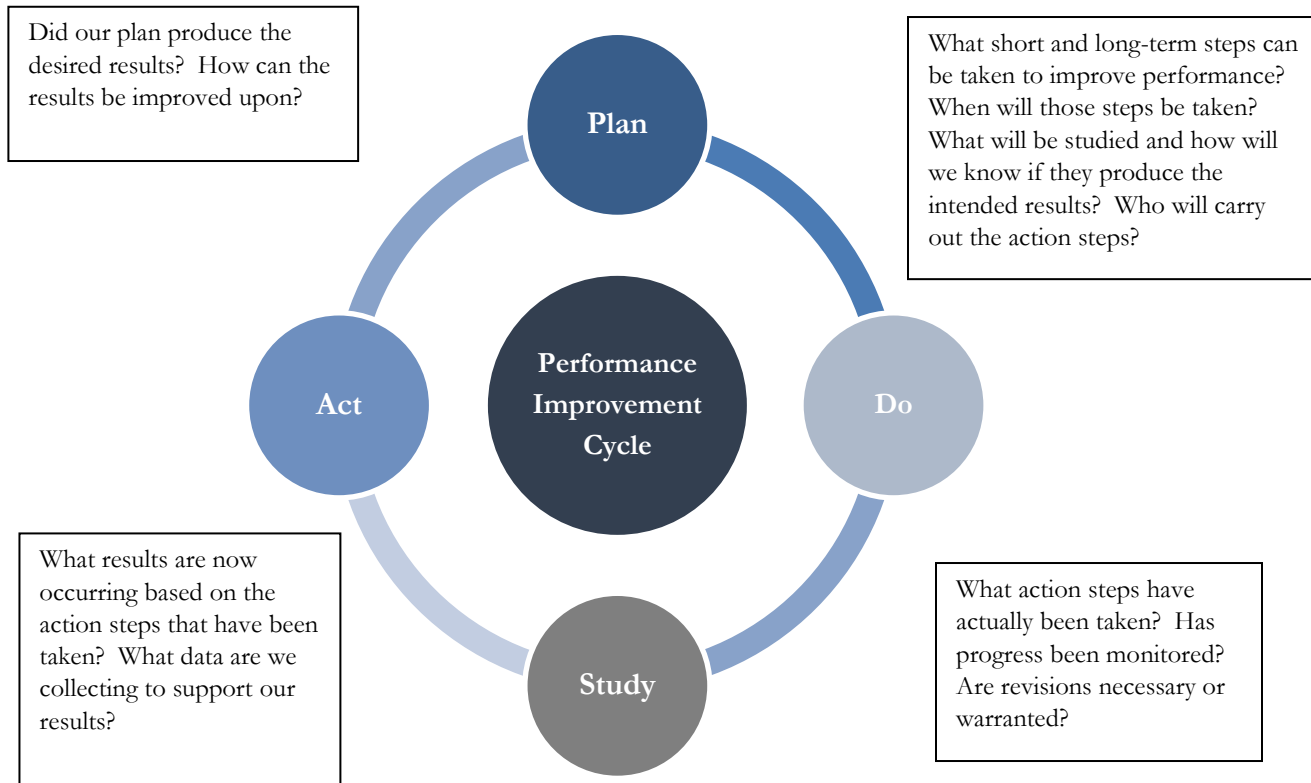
Did our plan produce the desired results? How can the results be improved upon?

Plan

What short and long-term steps can be taken to improve performance? When will those steps be taken? What will be studied and how will we know if they produce the intended results? Who will carry out the action steps?

Act

Performance Improvement Cycle

Do

What results are now occurring based on the action steps that have been taken? What data are we collecting to support our results?

Study

What action steps have actually been taken? Has progress been monitored? Are revisions necessary or warranted?